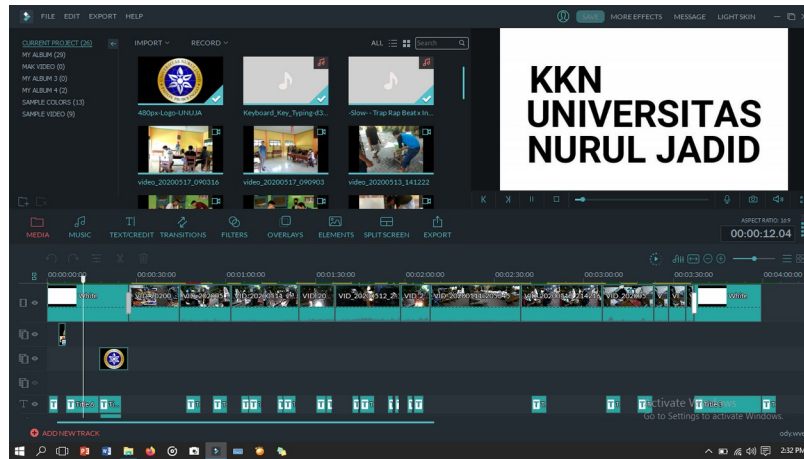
FILE EDIT EXPORT HELP

SAVE MORE EFFECTS MESSAGE LIGHTSKIN

CURRENT PROJECT (26)
MY ALBUM (29)
MAK VIDEO (0)
MY ALBUM 3 (0)
MY ALBUM 4 (2)
SAMPLE COLORS (15)
SAMPLE VIDEO (9)

IMPORT RECORD

ALL Search

480px-Logo-UNUJA
Keyboard_Key_Typing-d3...
-Slow-- Trap Rap Beat x In...
video_20200517_090316
video_20200517_090903
video_20200513_141222

KKN
UNIVERSITAS
NURUL JADID

MEDIA MUSIC TEXT/CREDIT TRANSITIONS FILTERS OVERLAYS ELEMENTS SPLIT SCREEN EXPORT

ASPECT RATIO: 16:9
00:00:12.04

00:00:00:00 00:00:30:00 00:01:00:00 00:01:30:00 00:02:00:00 00:02:30:00 00:03:00:00 00:03:30:00 00:04:00:00

White
VID_20200
VID_2020051
VID_20200513_0
VID_20
VID_20200512_2
VID_2
VID_20200513_105545
VID_20200514_214156
VID_2020051
White

Title 0

T

Activate Windows
Go to Settings to activate Windows.

ADD NEW TRACK

2:32 PM